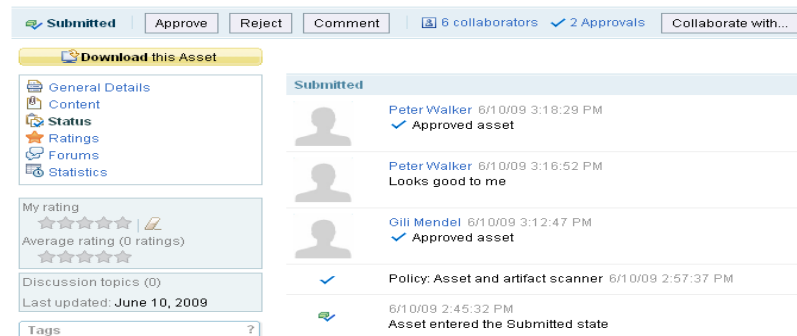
Submitted | Approve | Reject | Comment | 6 collaborators | 2 Approvals | Collaborate with...

Download this Asset

General Details
Content
Status
Ratings
Forums
Statistics

My rating
Average rating (0 ratings)

Discussion topics (0)
Last updated: June 10, 2009

Tags ?

Submitted

Peter Walker 6/10/09 3:18:29 PM
Approved asset

Peter Walker 6/10/09 3:16:52 PM
Looks good to me

Gili Mendel 6/10/09 3:12:47 PM
Approved asset

Policy: Asset and artifact scanner 6/10/09 2:57:37 PM

6/10/09 2:45:32 PM
Asset entered the Submitted state